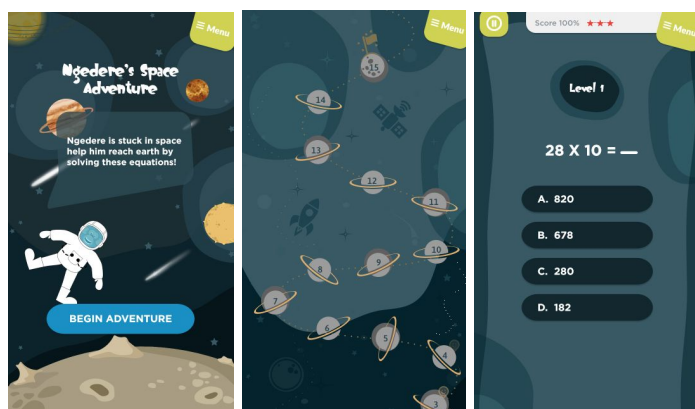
Menu

Ngedere's Space Adventure

Ngedere is stuck in space help him reach earth by solving these equations!

BEGIN ADVENTURE

Menu

15

14

13

12

11

10

9

8

7

6

5

4

3

Score 100% ★★★

Menu

Level 1

28 X 10 = __

A. 820

B. 678

C. 280

D. 182